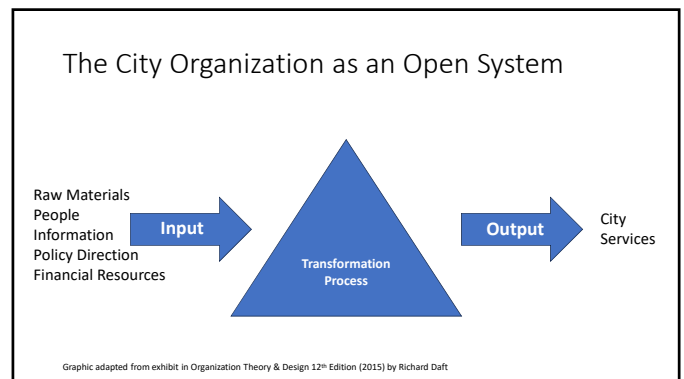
The City Organization as an Open System

Raw Materials
People
Information
Policy Direction
Financial Resources

Input

Transformation Process

Output

City Services

Graphic adapted from exhibit in Organization Theory & Design 12$^{th}$ Edition (2015) by Richard Daft